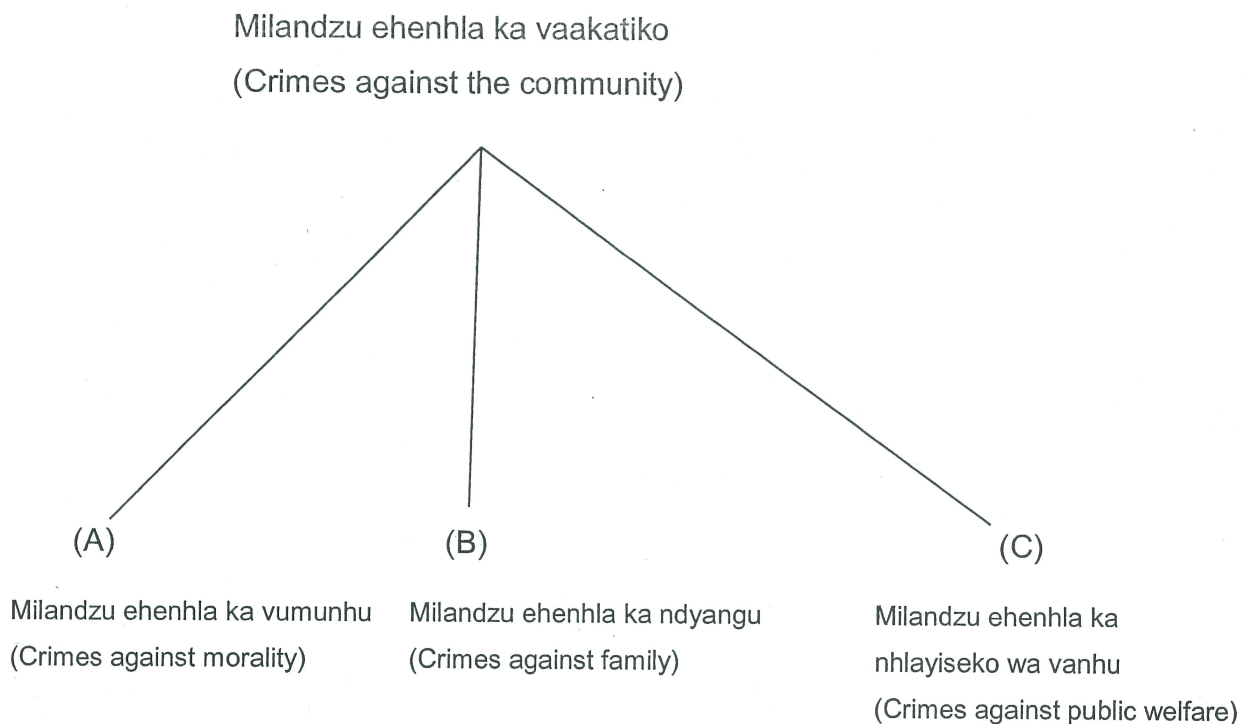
Milandzu ehenhla ka vaakatiko
(Crimes against the community)

(A)

Milandzu ehenhla ka vumunhu
(Crimes against morality)

(B)

Milandzu ehenhla ka ndyangu
(Crimes against family)

(C)

Milandzu ehenhla ka nhlayiseko wa vanhu
(Crimes against public welfare)